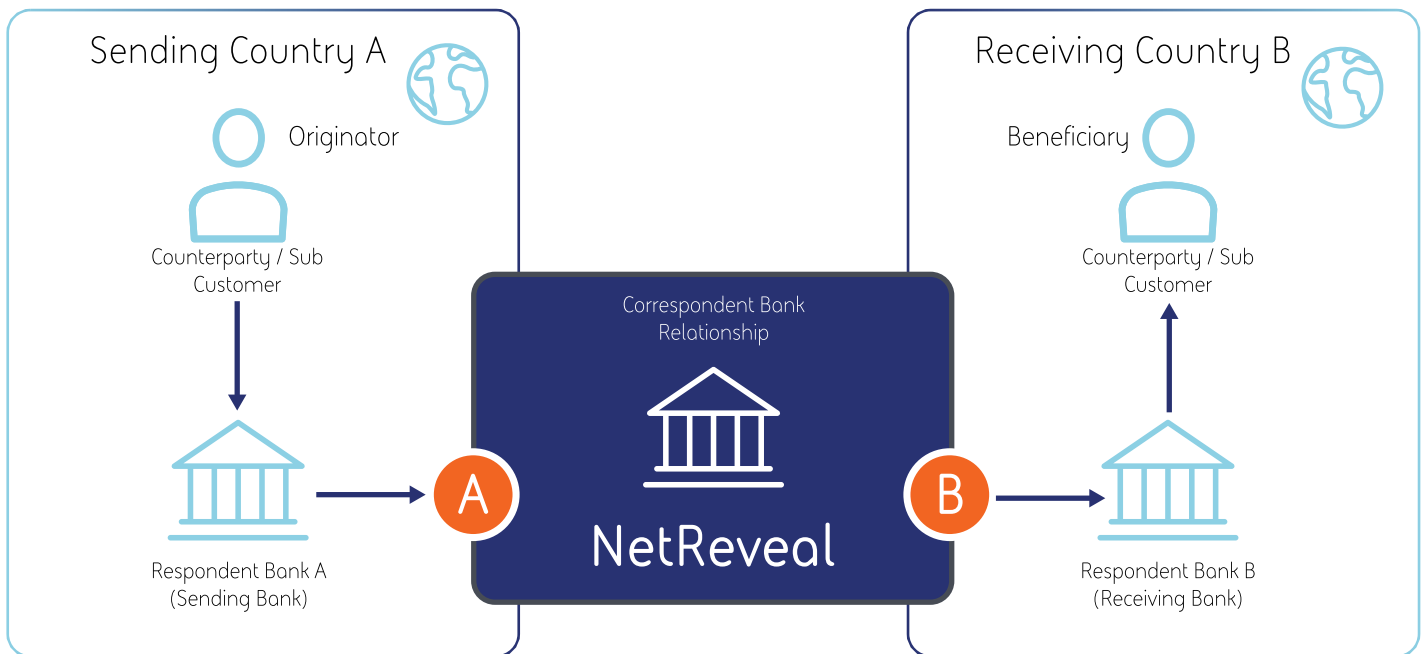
Sending Country A

Originator

Counterparty / Sub Customer

Respondent Bank A (Sending Bank)

A

Correspondent Bank Relationship

NetReveal

B

Receiving Country B

Beneficiary

Counterparty / Sub Customer

Respondent Bank B (Receiving Bank)